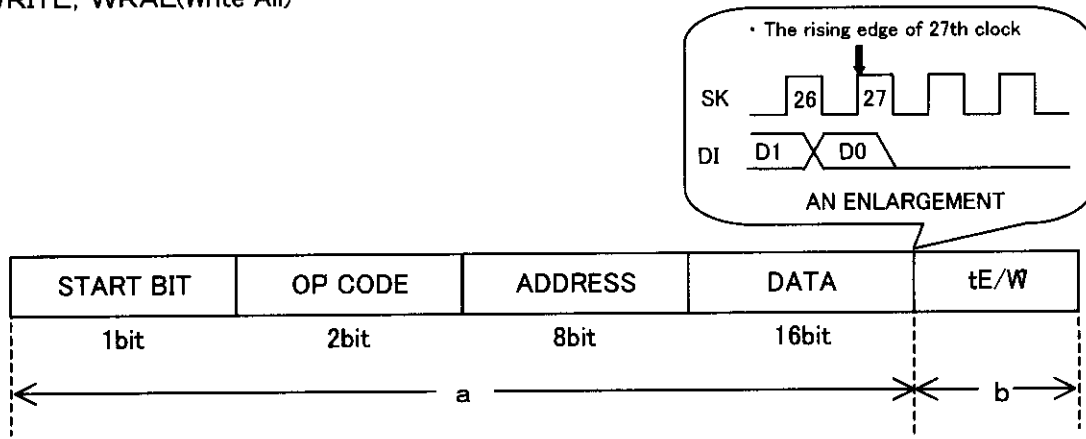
RITE, WRAL(Write All)

· The rising edge of 27th clock

SK 26 27

DI D1 D0

AN ENLARGEMENT

| START BIT | OP CODE | ADDRESS | DATA | tE/W |
|---|---|---|---|---|
| 1bit | 2bit | 8bit | 16bit | |

a

b